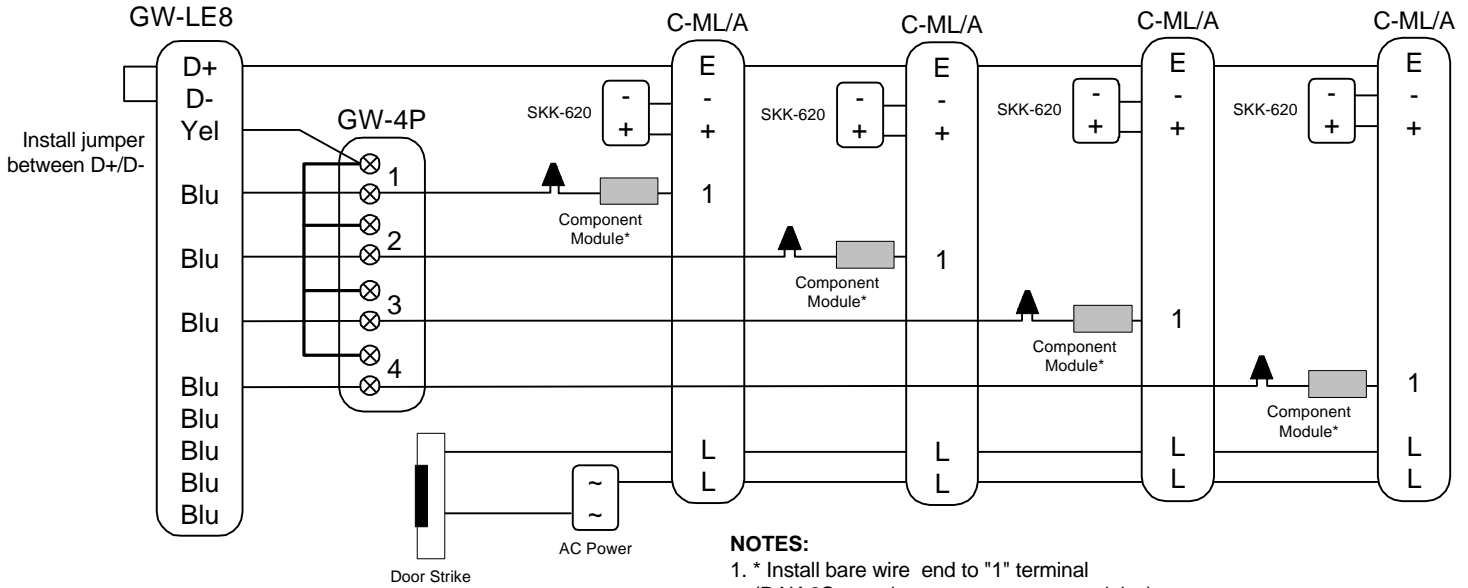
GW-LE8

D+
D-
Yel
Blu
Blu
Blu
Blu
Blu
Blu
Blu
Blu

Install jumper between D+/D-

GW-4P

1
2
3
4

C-ML/A

E
-
+
1
L
L

SKK-620

-
+

Component Module*

C-ML/A

E
-
+
1
L
L

SKK-620

-
+

Component Module*

C-ML/A

E
-
+
1
L
L

SKK-620

-
+

Component Module*

C-ML/A

E
-
+
1
L
L

SKK-620

-
+

Component Module*

~
~

AC Power

Door Strike

NOTES:
1. * Install bare wire end to "1" terminal
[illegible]